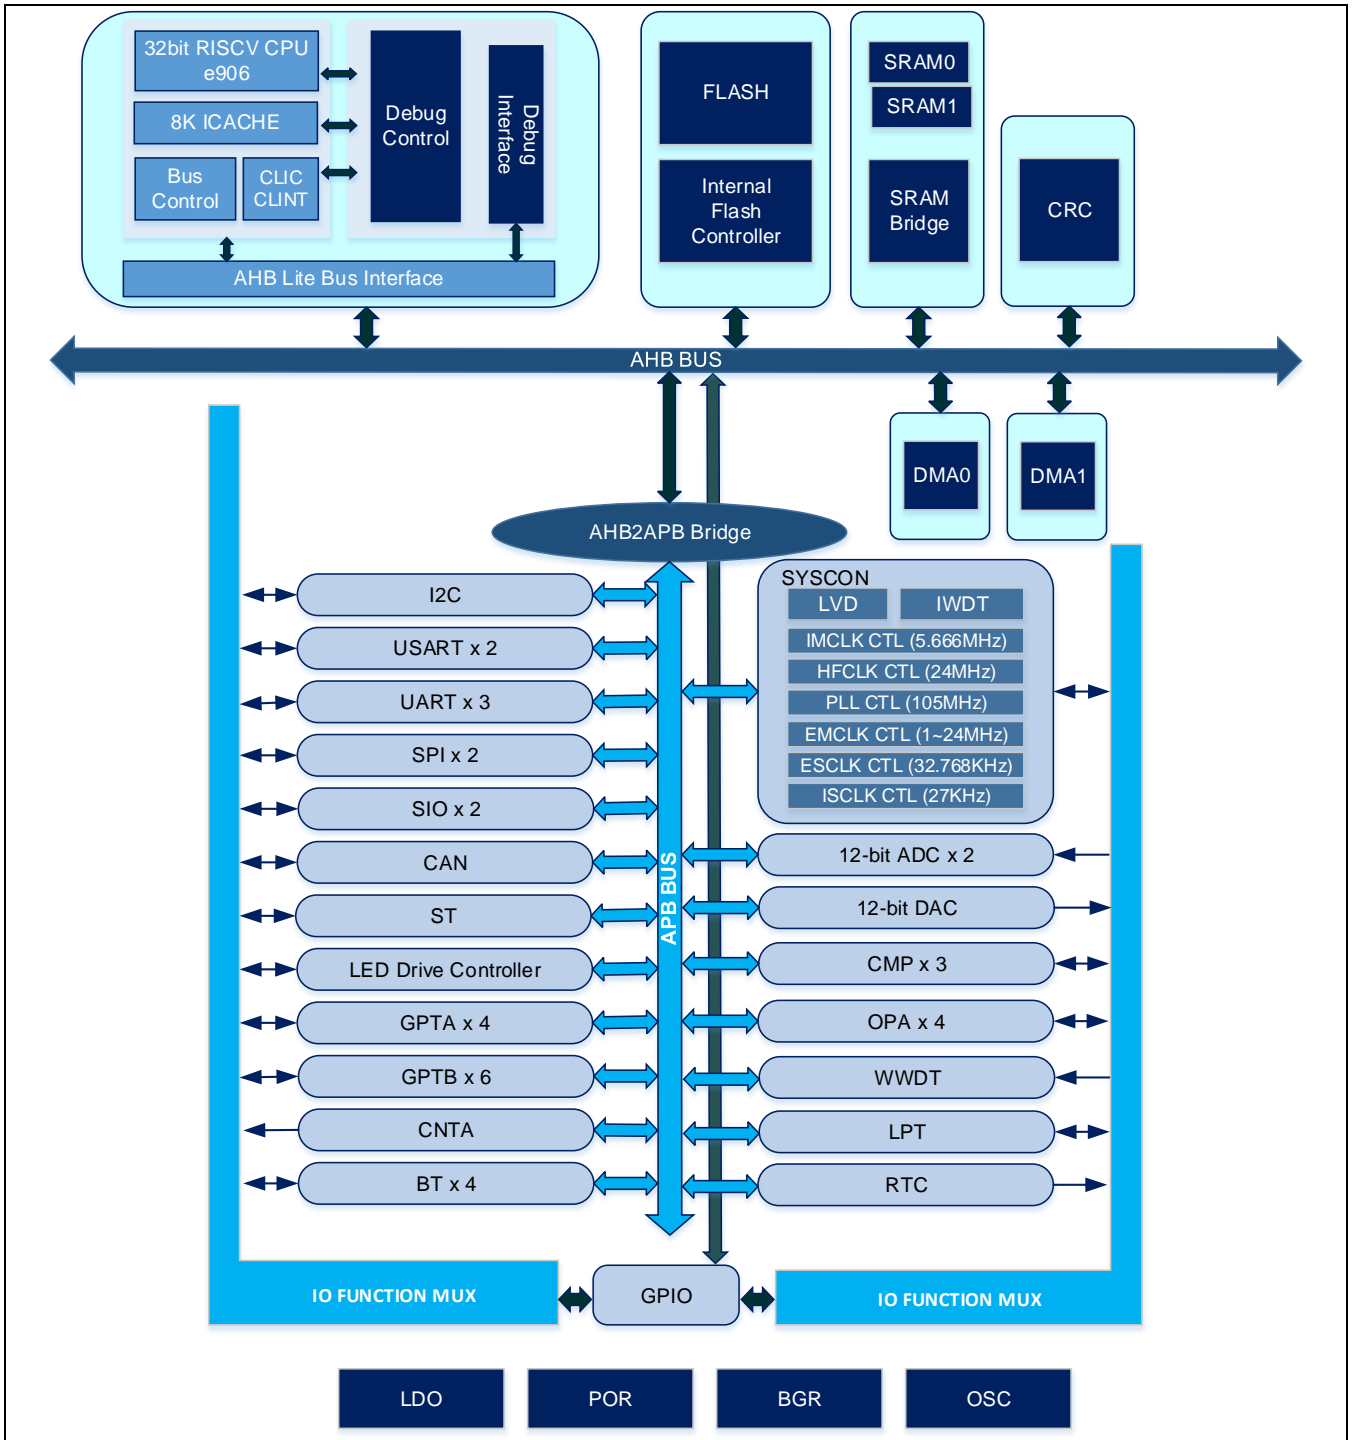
32bit RISCV CPU e906

8K ICACHE

Bus Control

CLIC CLINT

Debug Control

Debug Interface

AHB Lite Bus Interface

FLASH

Internal Flash Controller

SRAM0

SRAM1

SRAM Bridge

CRC

AHB BUS

DMA0

DMA1

AHB2APB Bridge

I2C

USART x 2

UART x 3

SPI x 2

SIO x 2

CAN

ST

LED Drive Controller

GPTA x 4

GPTB x 6

CNTA

BT x 4

APB BUS

SYSCON

LVD

IWDT

IMCLK CTL (5.666MHz)

HFCLK CTL (24MHz)

PLL CTL (105MHz)

EMCLK CTL (1~24MHz)

ESCLK CTL (32.768KHz)

ISCLK CTL (27KHz)

12-bit ADC x 2

12-bit DAC

CMP x 3

OPA x 4

WWDT

LPT

RTC

IO FUNCTION MUX

GPIO

IO FUNCTION MUX

LDO

POR

BGR

OSC